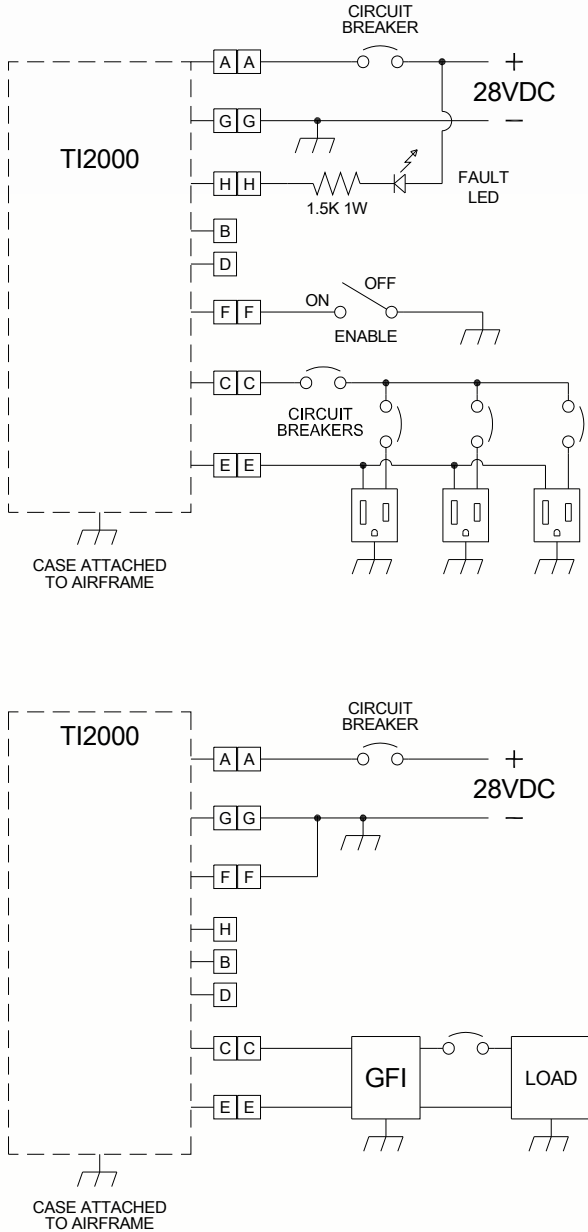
CIRCUIT BREAKER

A A

+

28VDC

G G

–

TI2000

H H

1.5K 1W

FAULT LED

B

D

F F

ON

OFF

ENABLE

C C

CIRCUIT BREAKERS

E E

CASE ATTACHED TO AIRFRAME

TI2000

CIRCUIT BREAKER

A A

+

28VDC

G G

–

F F

H

B

D

C C

GFI

LOAD

E E

CASE ATTACHED TO AIRFRAME